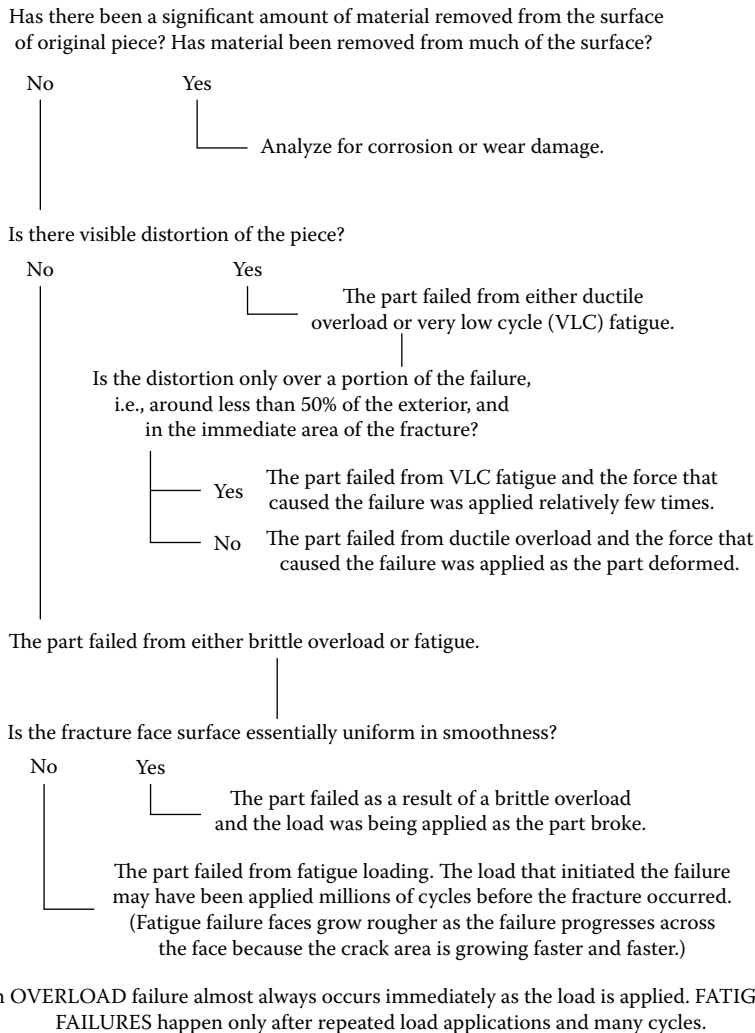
Has there been a significant amount of material removed from the surface of original piece? Has material been removed from much of the surface?

No

Yes

Analyze for corrosion or wear damage.

Is there visible distortion of the piece?

No

Yes

The part failed from either ductile overload or very low cycle (VLC) fatigue.

Is the distortion only over a portion of the failure, i.e., around less than 50% of the exterior, and in the immediate area of the fracture?

Yes

The part failed from VLC fatigue and the force that caused the failure was applied relatively few times.

No

The part failed from ductile overload and the force that caused the failure was applied as the part deformed.

The part failed from either brittle overload or fatigue.

Is the fracture face surface essentially uniform in smoothness?

No

Yes

The part failed as a result of a brittle overload and the load was being applied as the part broke.

The part failed from fatigue loading. The load that initiated the failure may have been applied millions of cycles before the fracture occurred. (Fatigue failure faces grow rougher as the failure progresses across the face because the crack area is growing faster and faster.)

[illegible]n OVERLOAD failure almost always occurs immediately as the load is applied. FATIG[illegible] FAILURES happen only after repeated load applications and many cycles.